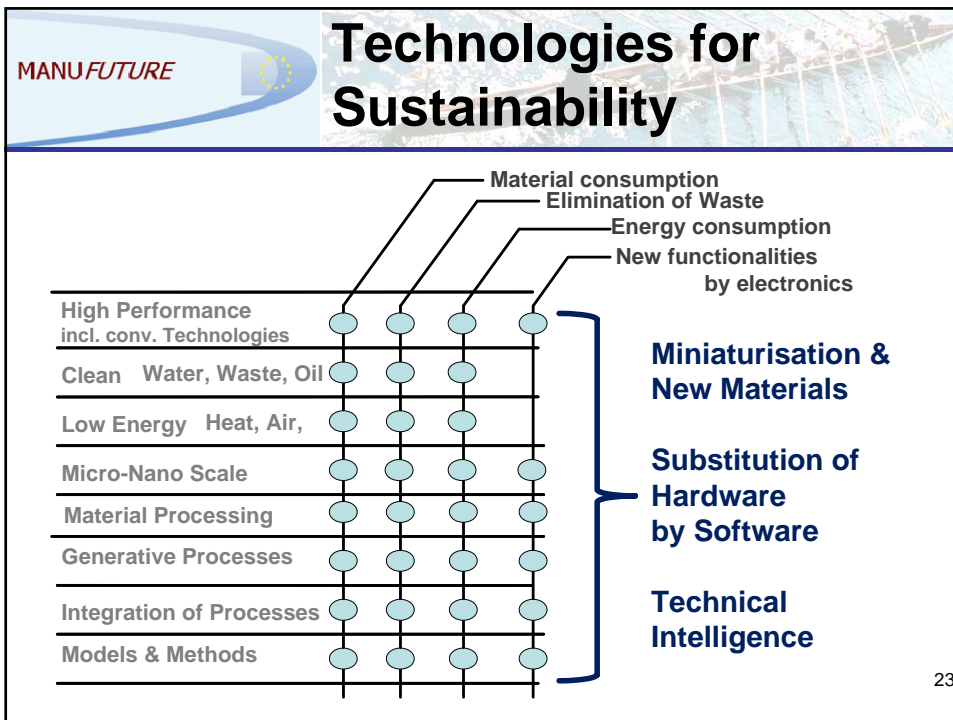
MANUFUTURE

Technologies for Sustainability

Material consumption
Elimination of Waste
Energy consumption
New functionalities by electronics

High Performance incl. conv. Technologies
Clean Water, Waste, Oil
Low Energy Heat, Air,
Micro-Nano Scale
Material Processing
Generative Processes
Integration of Processes
Models & Methods

Miniaturisation & New Materials

Substitution of Hardware by Software

Technical Intelligence

23